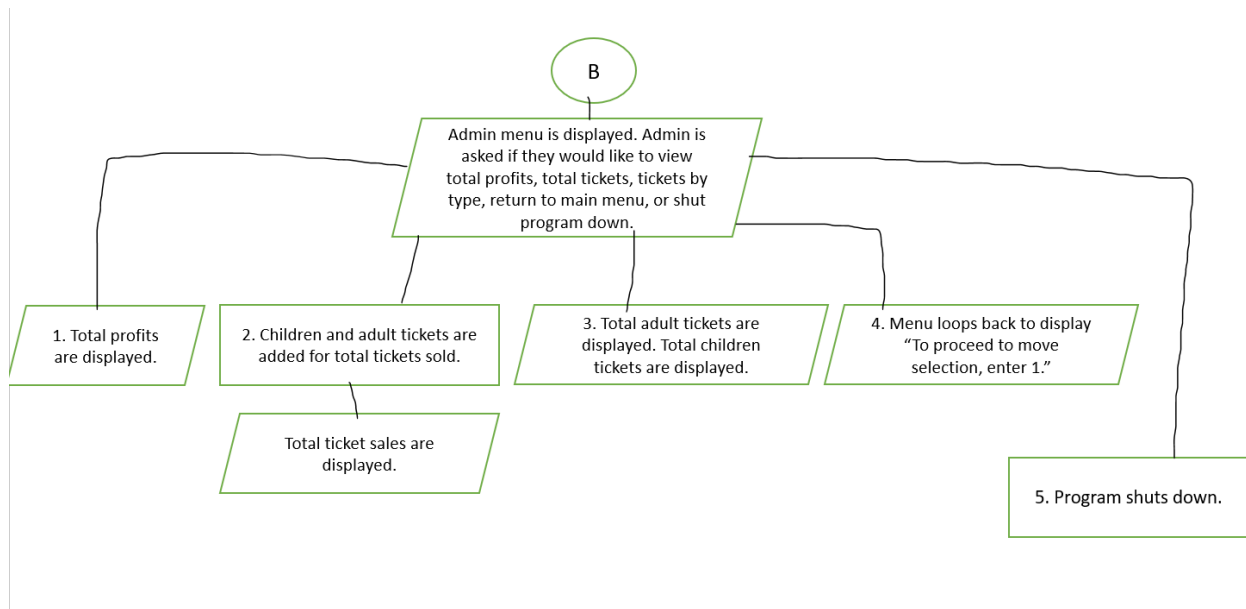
B

Admin menu is displayed. Admin is asked if they would like to view total profits, total tickets, tickets by type, return to main menu, or shut program down.

1. Total profits are displayed.

2. Children and adult tickets are added for total tickets sold.

Total ticket sales are displayed.

3. Total adult tickets are displayed. Total children tickets are displayed.

4. Menu loops back to display "To proceed to move selection, enter 1."

5. Program shuts down.